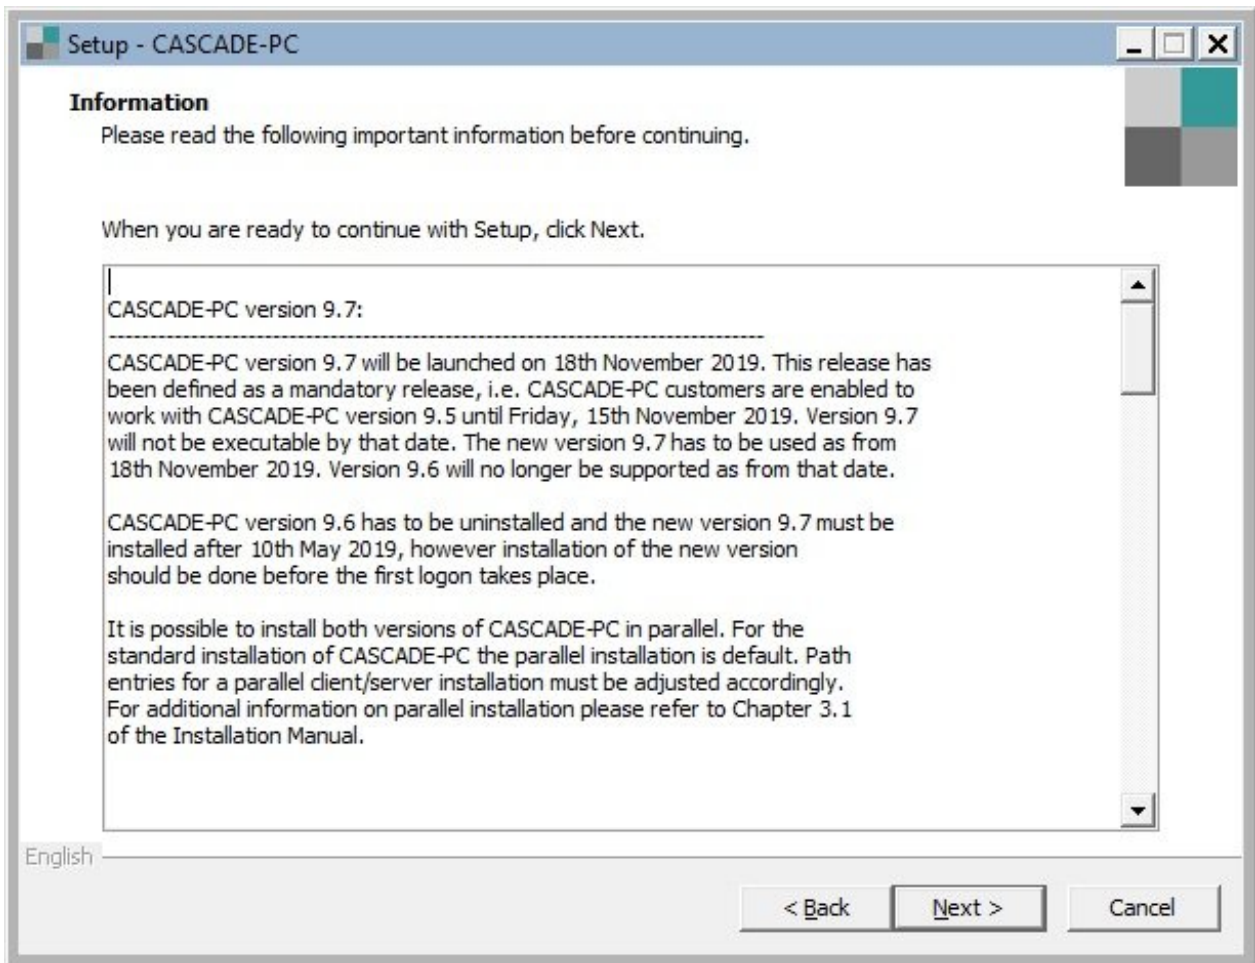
Setup - CASCADE-PC

Information
Please read the following important information before continuing.

When you are ready to continue with Setup, click Next.

CASCADE-PC version 9.7:
--------------------------------------------------------------------------------
CASCADE-PC version 9.7 will be launched on 18th November 2019. This release has been defined as a mandatory release, i.e. CASCADE-PC customers are enabled to work with CASCADE-PC version 9.5 until Friday, 15th November 2019. Version 9.7 will not be executable by that date. The new version 9.7 has to be used as from 18th November 2019. Version 9.6 will no longer be supported as from that date.

CASCADE-PC version 9.6 has to be uninstalled and the new version 9.7 must be installed after 10th May 2019, however installation of the new version should be done before the first logon takes place.

It is possible to install both versions of CASCADE-PC in parallel. For the standard installation of CASCADE-PC the parallel installation is default. Path entries for a parallel client/server installation must be adjusted accordingly. For additional information on parallel installation please refer to Chapter 3.1 of the Installation Manual.

English

< Back | Next > | Cancel